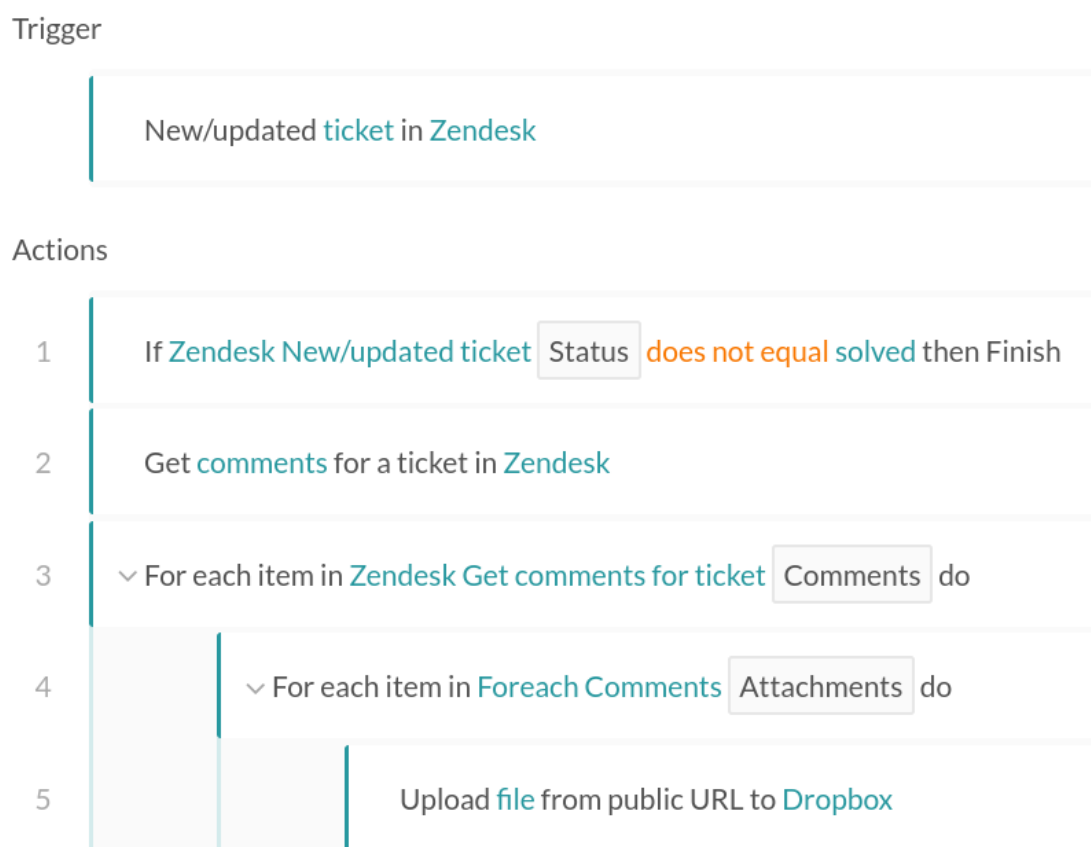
Trigger

New/updated ticket in Zendesk

Actions

1 If Zendesk New/updated ticket Status does not equal solved then Finish

2 Get comments for a ticket in Zendesk

3 For each item in Zendesk Get comments for ticket Comments do

4 For each item in Foreach Comments Attachments do

5 Upload file from public URL to Dropbox